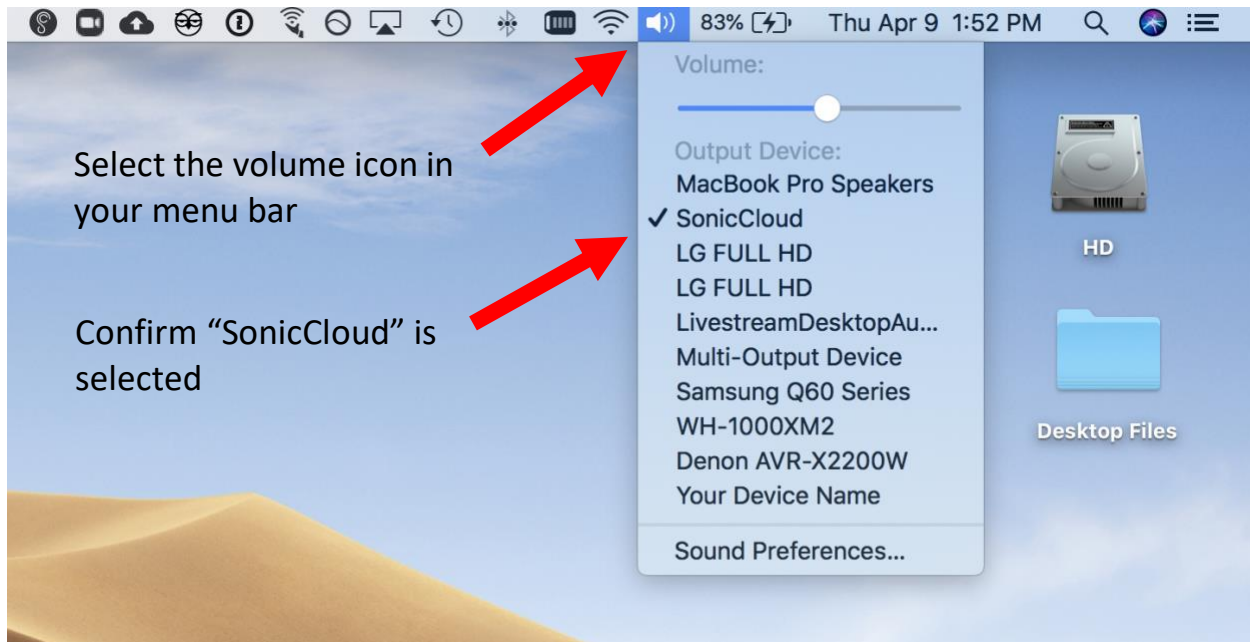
83% Thu Apr 9 1:52 PM

Volume:

Output Device:
MacBook Pro Speakers
✓ SonicCloud
LG FULL HD
LG FULL HD
LivestreamDesktopAu...
Multi-Output Device
Samsung Q60 Series
WH-1000XM2
Denon AVR-X2200W
Your Device Name

Sound Preferences...

Select the volume icon in your menu bar

Confirm "SonicCloud" is selected

HD

Desktop Files